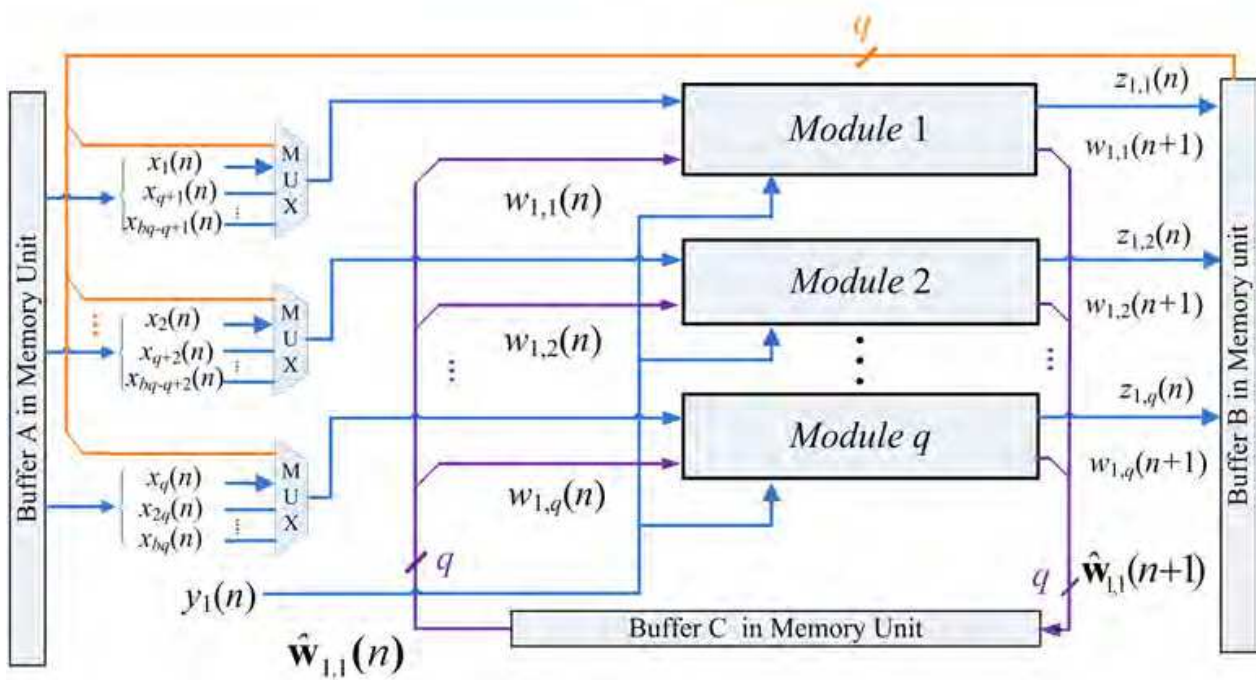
$q$

Buffer A in Memory Unit

$x_1(n)$
$x_{q+1}(n)$
$x_{bq-q+1}(n)$

M U X

$x_2(n)$
$x_{q+2}(n)$
$x_{bq-q+2}(n)$

M U X

$x_q(n)$
$x_{2q}(n)$
$x_{bq}(n)$

M U X

$w_{1,1}(n)$

$w_{1,2}(n)$

$w_{1,q}(n)$

$y_1(n)$

$q$

$\hat{\mathbf{w}}_{1,1}(n)$

*Module* 1

*Module* 2

*Module* $q$

$z_{1,1}(n)$
$w_{1,1}(n+1)$

$z_{1,2}(n)$
$w_{1,2}(n+1)$

$z_{1,q}(n)$
$w_{1,q}(n+1)$

$q$

$\hat{\mathbf{w}}_{1,1}(n+1)$

Buffer C in Memory Unit

Buffer B in Memory unit